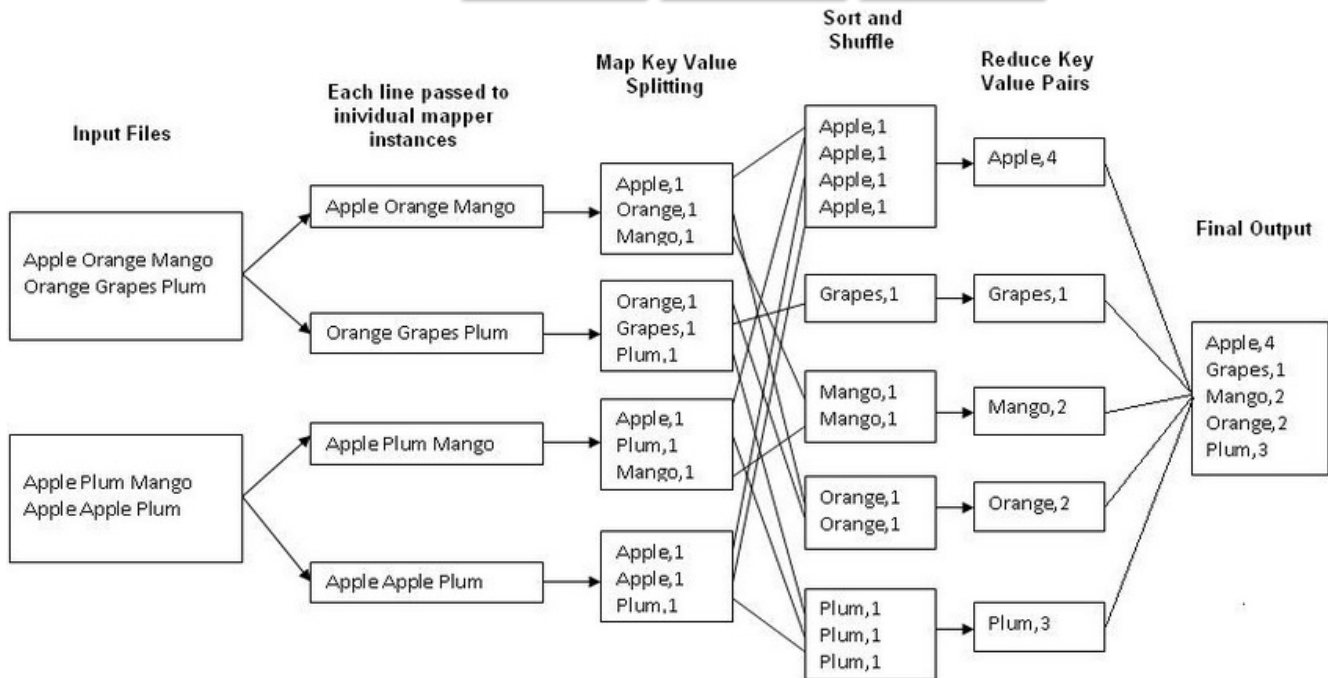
Input Files

Each line passed to inividual mapper instances

Map Key Value Splitting

Sort and Shuffle

Reduce Key Value Pairs

Final Output

Apple Orange Mango
Orange Grapes Plum

Apple Plum Mango
Apple Apple Plum

Apple Orange Mango

Orange Grapes Plum

Apple Plum Mango

Apple Apple Plum

Apple,1
Orange,1
Mango,1

Orange,1
Grapes,1
Plum,1

Apple,1
Plum,1
Mango,1

Apple,1
Apple,1
Plum,1

Apple,1
Apple,1
Apple,1
Apple,1

Grapes,1

Mango,1
Mango,1

Orange,1
Orange,1

Plum,1
Plum,1
Plum,1

Apple,4

Grapes,1

Mango,2

Orange,2

Plum,3

Apple,4
Grapes,1
Mango,2
Orange,2
Plum,3